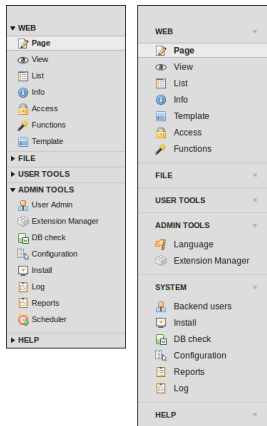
▼ WEB
Page
View
List
Info
Access
Functions
Template
▶ FILE
▶ USER TOOLS
▼ ADMIN TOOLS
User Admin
Extension Manager
DB check
Configuration
Install
Log
Reports
Scheduler
▶ HELP

WEB
Page
View
List
Info
Template
Access
Functions
FILE
USER TOOLS
ADMIN TOOLS
Language
Extension Manager
SYSTEM
Backend users
Install
DB check
Configuration
Reports
Log
HELP